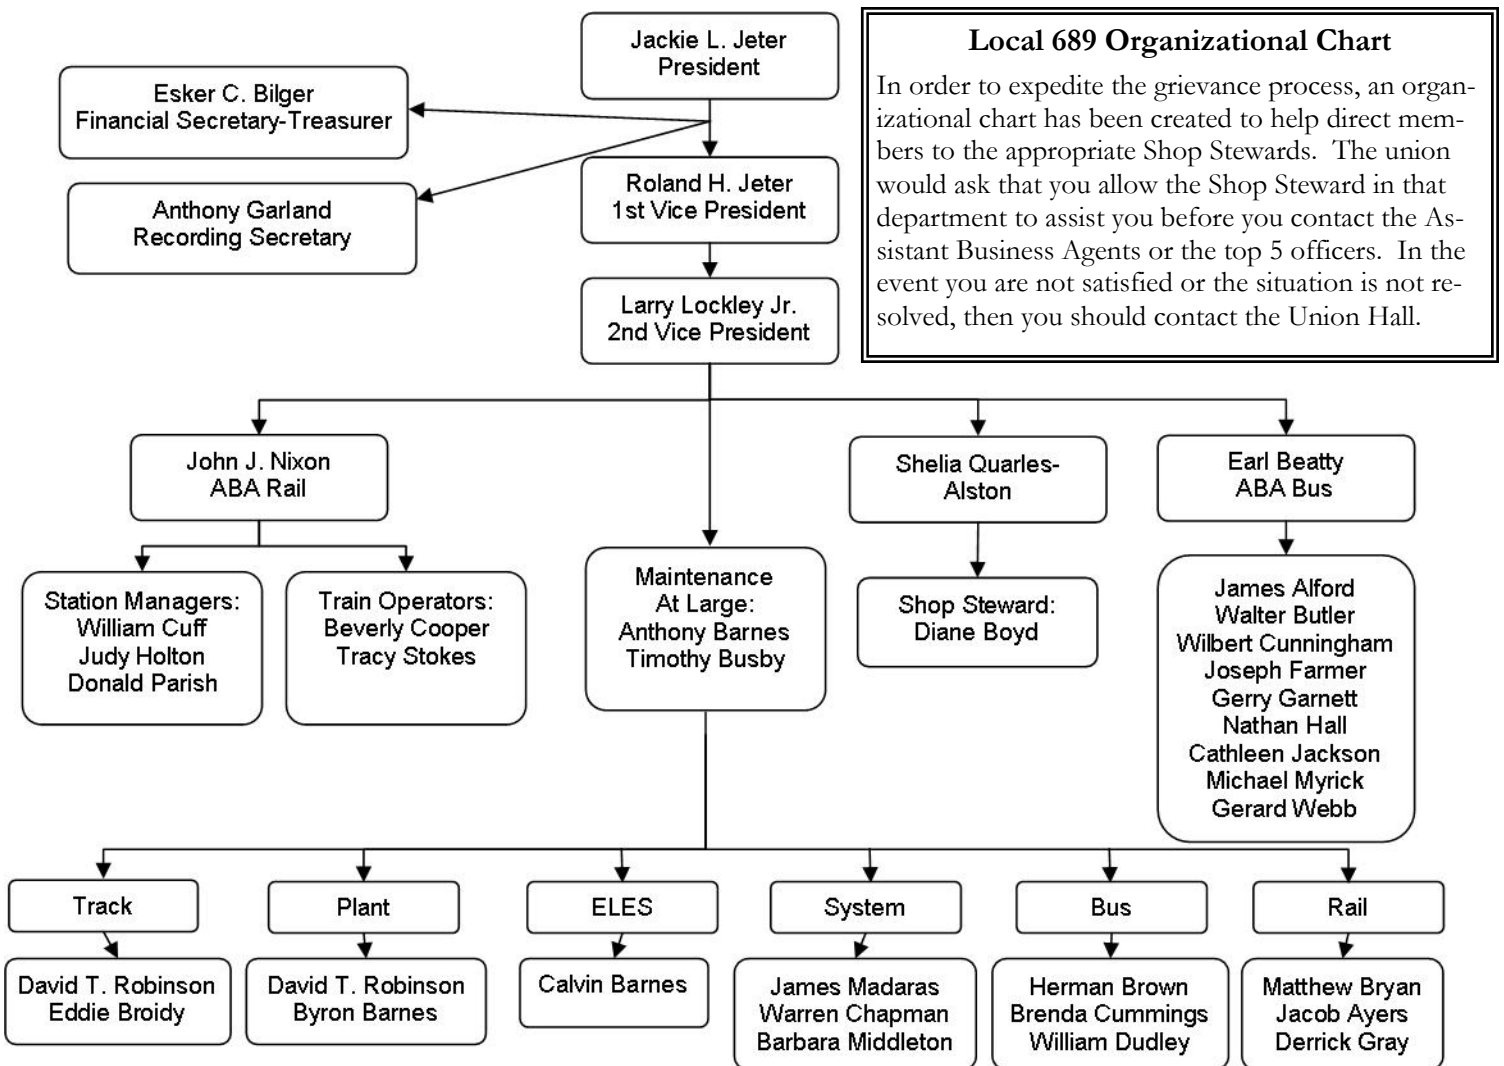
Jackie L. Jeter
President

Esker C. Bilger
Financial Secretary-Treasurer

Anthony Garland
Recording Secretary

Roland H. Jeter
1st Vice President

Larry Lockley Jr.
2nd Vice President

**Local 689 Organizational Chart**

In order to expedite the grievance process, an organizational chart has been created to help direct members to the appropriate Shop Stewards. The union would ask that you allow the Shop Steward in that department to assist you before you contact the Assistant Business Agents or the top 5 officers. In the event you are not satisfied or the situation is not resolved, then you should contact the Union Hall.

John J. Nixon
ABA Rail

Shelia Quarles-Alston

Earl Beatty
ABA Bus

Station Managers:
William Cuff
Judy Holton
Donald Parish

Train Operators:
Beverly Cooper
Tracy Stokes

Maintenance
At Large:
Anthony Barnes
Timothy Busby

Shop Steward:
Diane Boyd

James Alford
Walter Butler
Wilbert Cunningham
Joseph Farmer
Gerry Garnett
Nathan Hall
Cathleen Jackson
Michael Myrick
Gerard Webb

Track
David T. Robinson
Eddie Broidy

Plant
David T. Robinson
Byron Barnes

ELES
Calvin Barnes

System
James Madaras
Warren Chapman
Barbara Middleton

Bus
Herman Brown
Brenda Cummings
William Dudley

Rail
Matthew Bryan
Jacob Ayers
Derrick Gray